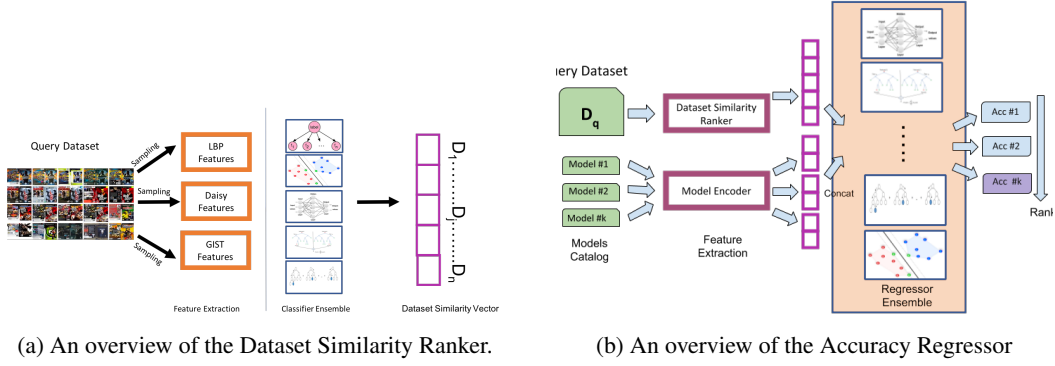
Query Dataset

Sampling

Sampling

Sampling

LBP Features

Daisy Features

GIST Features

Feature Extraction

Classifier Ensemble

$D_1 \ldots\ldots D_j \ldots\ldots D_n$

Dataset Similarity Vector

(a) An overview of the Dataset Similarity Ranker.

uery Dataset

$D_q$

Dataset Similarity Ranker

Model #1

Model #2

Model #k

Models Catalog

Model Encoder

Feature Extraction

Concat

Regressor Ensemble

Acc #1

Acc #2

Acc #k

Rank

(b) An overview of the Accuracy Regressor